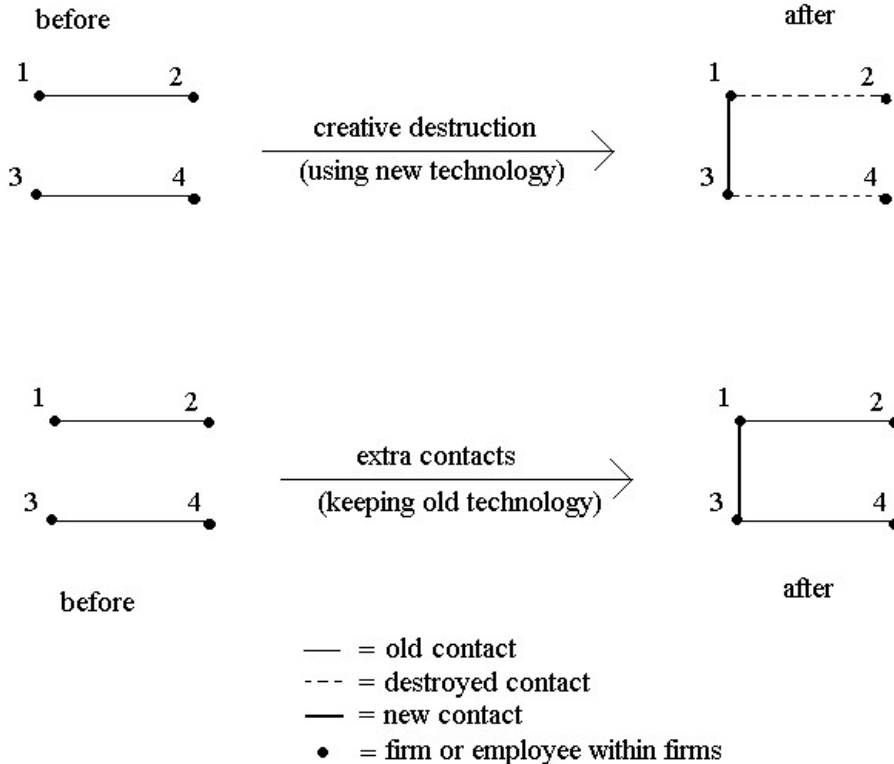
before

after

1 2

3 4

creative destruction

(using new technology)

1 2

3 4

1 2

3 4

extra contacts

(keeping old technology)

1 2

3 4

before

after

— = old contact
--- = destroyed contact
— = new contact
• = firm or employee within firms